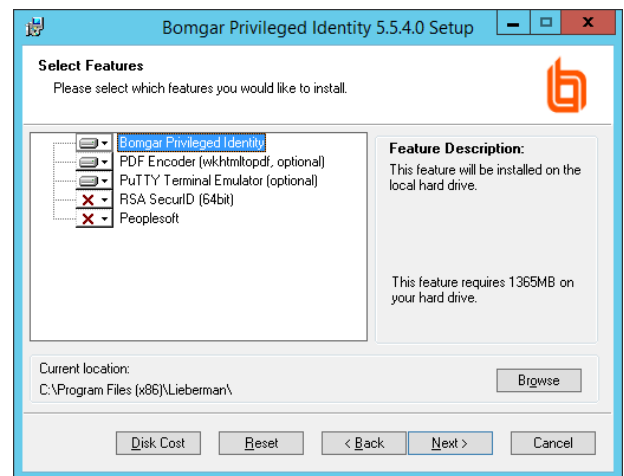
Bomgar Privileged Identity 5.5.4.0 Setup

Select Features

Please select which features you would like to install.

Bomgar Privileged Identity
PDF Encoder (wkhtmltopdf, optional)
PuTTY Terminal Emulator (optional)
RSA SecurID (64bit)
Peoplesoft

Feature Description:

This feature will be installed on the local hard drive.

This feature requires 1365MB on your hard drive.

Current location:
C:\Program Files (x86)\Lieberman\

Browse

Disk Cost
Reset
< Back
Next >
Cancel